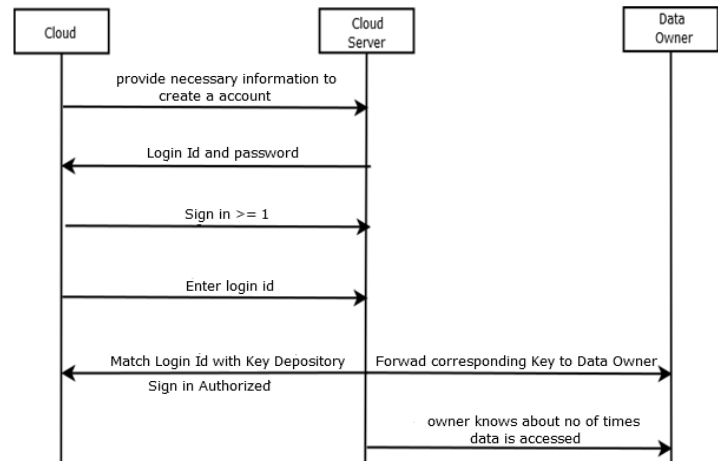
Cloud

Cloud Server

Data Owner

provide necessary information to create a account

Login Id and password

Sign in >= 1

Enter login id

Match Login Id with Key Depository

Forwad corresponding Key to Data Owner

Sign in Authorized

owner knows about no of times data is accessed